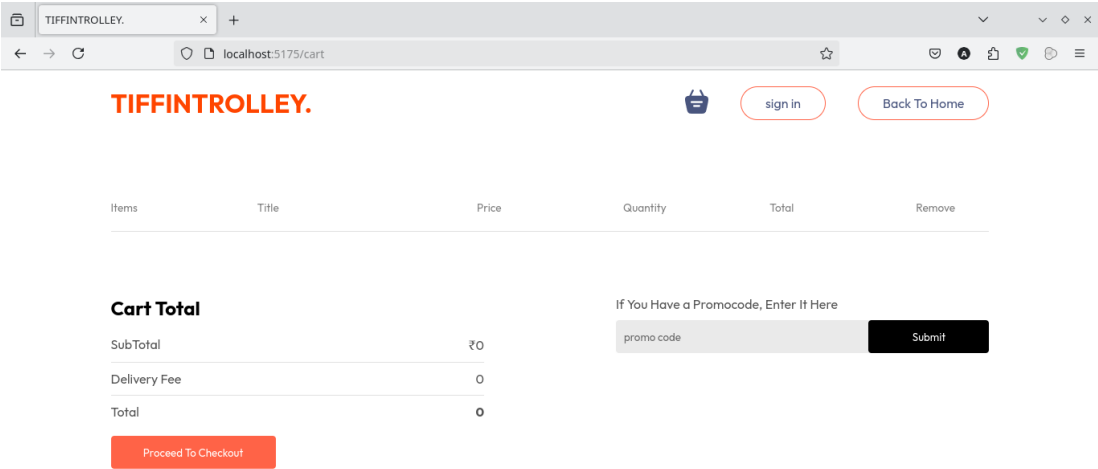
TIFFINTROLLEY.

localhost:5175/cart

TIFFINTROLLEY.

sign in

Back To Home

| Items | Title | Price | Quantity | Total | Remove |
|---|---|---|---|---|---|

Cart Total

SubTotal ₹0

Delivery Fee 0

Total 0

Proceed To Checkout

If You Have a Promocode, Enter It Here

promo code

Submit